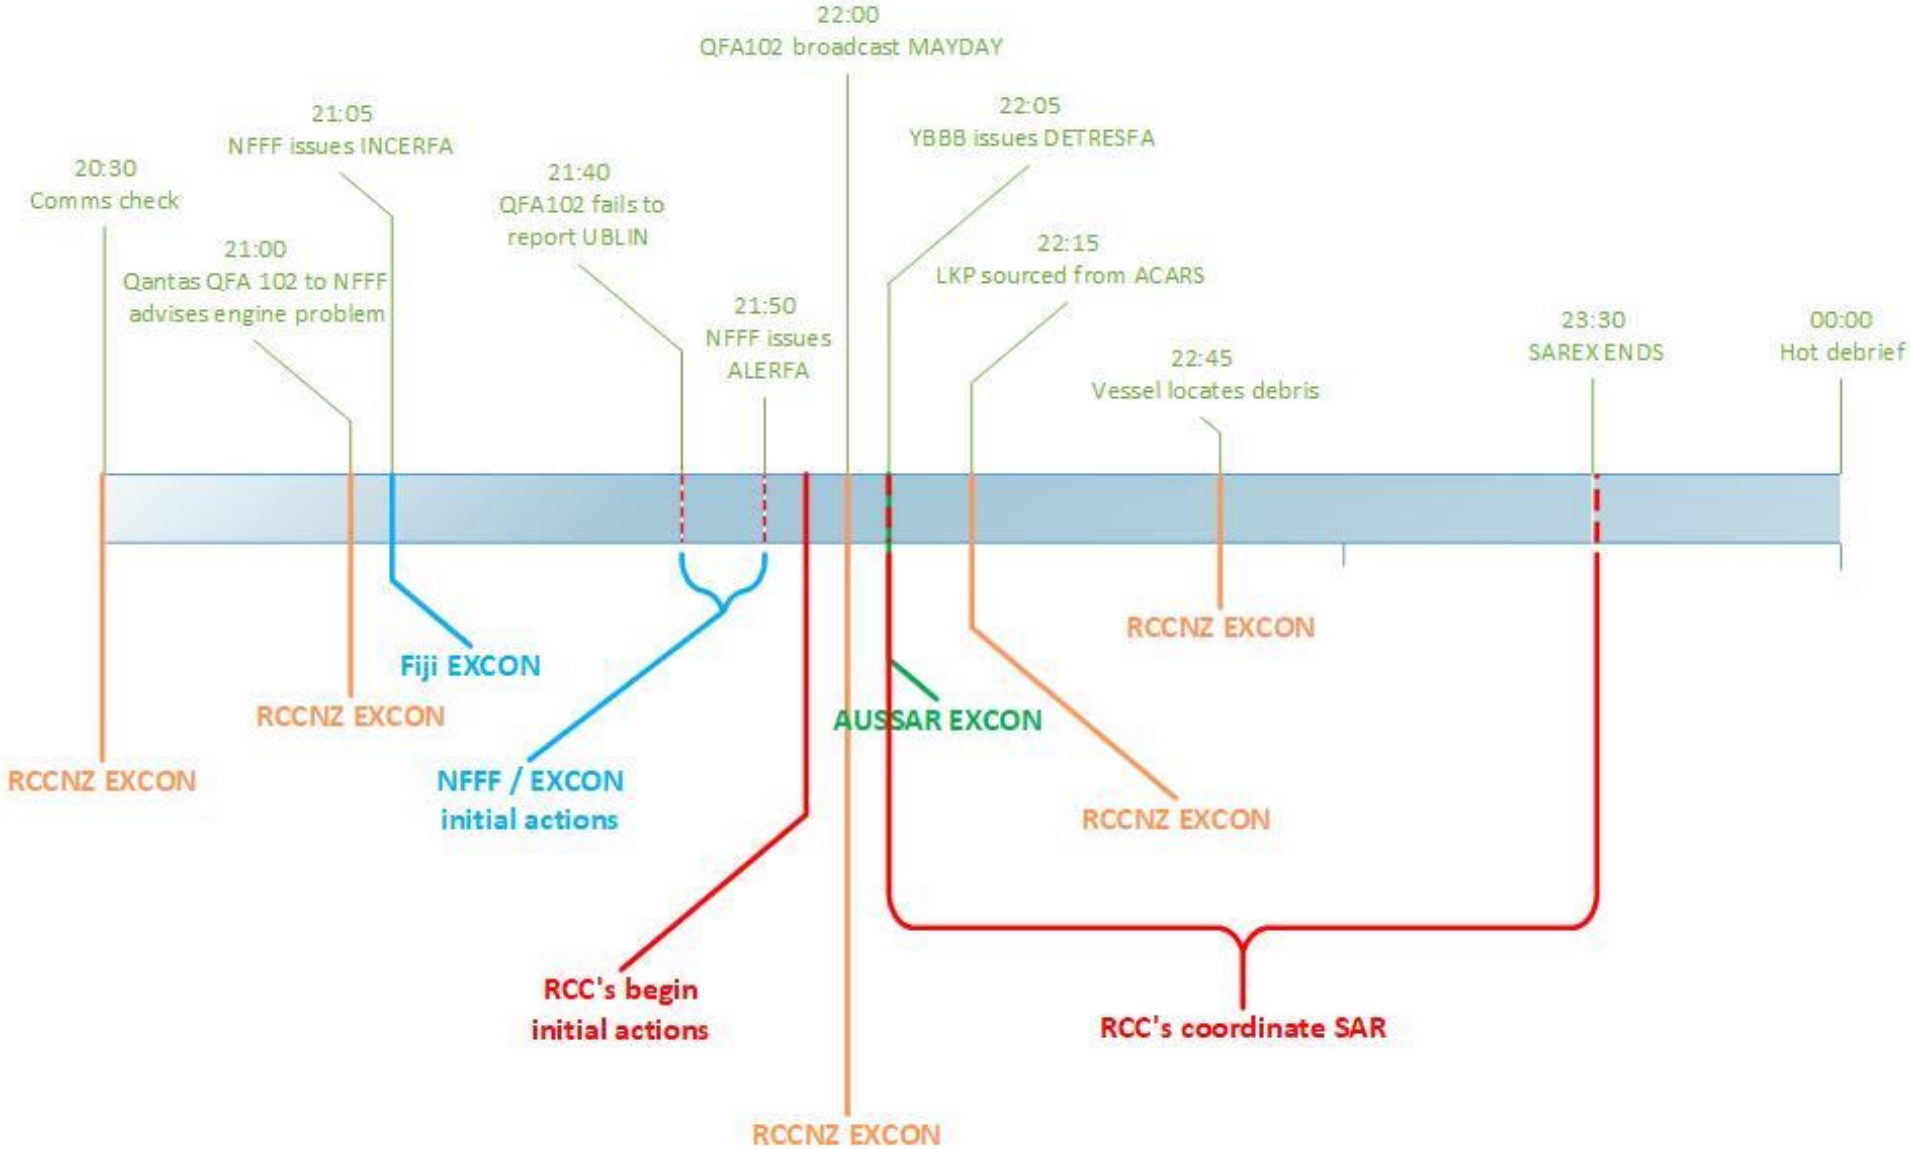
22:00
QFA102 broadcast MAYDAY

21:05
NFFF issues INCERFA

22:05
YBBB issues DETRESFA

20:30
Comms check

21:40
QFA102 fails to report UBLIN

21:00
Qantas QFA 102 to NFFF advises engine problem

22:15
LKP sourced from ACARS

21:50
NFFF issues ALERFA

23:30
SAREX ENDS

00:00
Hot debrief

22:45
Vessel locates debris

RCCNZ EXCON

Fiji EXCON

RCCNZ EXCON

AUSSAR EXCON

RCCNZ EXCON

NFFF / EXCON initial actions

RCCNZ EXCON

RCC's begin initial actions

RCC's coordinate SAR

RCCNZ EXCON